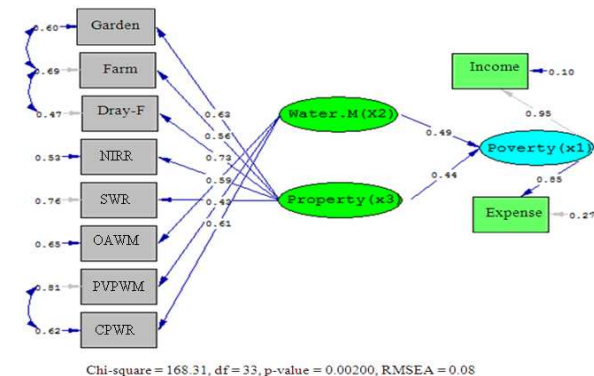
0.60 Garden
0.69 Farm
0.47 Dray-F
0.53 NIRR
0.76 SWR
0.65 OAWM
0.81 PVPWM
0.62 CPWR

0.63
0.56
0.73
0.59
0.43
0.61

Water.M(X2)
Property(x3)

0.49
0.44

Income 0.10
0.95
Poverty(x1)
0.85
Expense 0.27

Chi-square = 168.31, df = 33, p-value = 0.00200, RMSEA = 0.08